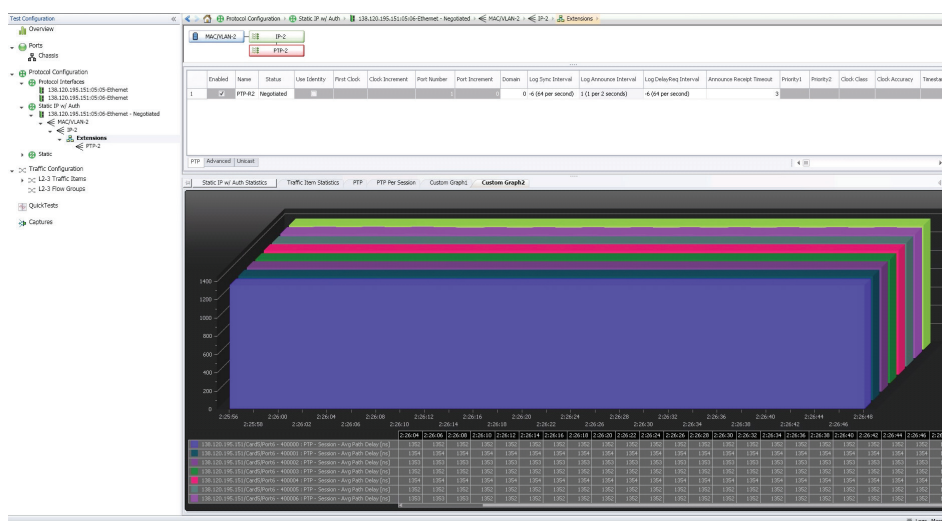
Test Configuration
Overview
Ports
Chassis
Protocol Configuration
Protocol Interfaces
138.120.195.151:05:05-Ethernet
138.120.195.151:05:06-Ethernet
Static IP w/ Auth
138.120.195.151:05:06-Ethernet - Negotiated
MAC/VLAN-2
IP-2
Extensions
PTP-2
Static
Traffic Configuration
L2-3 Traffic Items
L2-3 Flow Groups
QuickTests
Captures

Protocol Configuration › Static IP w/ Auth › 138.120.195.151:05:06-Ethernet - Negotiated › MAC/VLAN-2 › IP-2 › Extensions ›

MAC/VLAN-2
IP-2
PTP-2

| | Enabled | Name | Status | Use Identity | First Clock | Clock Increment | Port Number | Port Increment | Domain | Log Sync Interval | Log Announce Interval | Log DelayReq Interval | Announce Receipt Timeout | Priority1 | Priority2 | Clock Class | Clock Accuracy | Timesta |
|---|---|---|---|---|---|---|---|---|---|---|---|---|---|---|---|---|---|---|
| 1 | ☑ | PTP-R2 | Negotiated | | | | 1 | | 0 | -6 (64 per second) | 1 (1 per 2 seconds) | -6 (64 per second) | 3 | | | | | |

PTP Advanced Unicast

Static IP w/ Auth Statistics | Traffic Item Statistics | PTP | PTP Per Session | Custom Graph1 | Custom Graph2

1400
1200
1000
800
600
400
200
0

2:25:56 2:25:58 2:26:00 2:26:02 2:26:04 2:26:06 2:26:08 2:26:10 2:26:12 2:26:14 2:26:16 2:26:18 2:26:20 2:26:22 2:26:24 2:26:26 2:26:28 2:26:30 2:26:32 2:26:34 2:26:36 2:26:38 2:26:40 2:26:42 2:26:44 2:26:46 2:26:48

| | 2:26:04 | 2:26:06 | 2:26:08 | 2:26:10 | 2:26:12 | 2:26:14 | 2:26:16 | 2:26:18 | 2:26:20 | 2:26:22 | 2:26:24 | 2:26:26 | 2:26:28 | 2:26:30 | 2:26:32 | 2:26:34 | 2:26:36 | 2:26:38 | 2:26:40 | 2:26:42 | 2:26:44 | 2:26:46 | 2:26 |
|---|---|---|---|---|---|---|---|---|---|---|---|---|---|---|---|---|---|---|---|---|---|---|---|
| 138.120.195.151/Card5/Port6 - 400000 : PTP - Session - Avg Path Delay [ns] | 1352 | 1352 | 1352 | 1352 | 1352 | 1352 | 1352 | 1352 | 1352 | 1352 | 1352 | 1352 | 1352 | 1352 | 1352 | 1352 | 1352 | 1352 | 1352 | 1352 | 1352 | 1352 | 1352 |
| 138.120.195.151/Card5/Port6 - 400001 : PTP - Session - Avg Path Delay [ns] | 1354 | 1354 | 1354 | 1354 | 1354 | 1354 | 1354 | 1354 | 1354 | 1354 | 1354 | 1354 | 1354 | 1354 | 1354 | 1354 | 1354 | 1354 | 1354 | 1354 | 1354 | 1354 | 1354 |
| 138.120.195.151/Card5/Port6 - 400002 : PTP - Session - Avg Path Delay [ns] | 1353 | 1353 | 1353 | 1353 | 1353 | 1353 | 1353 | 1353 | 1353 | 1353 | 1353 | 1353 | 1353 | 1353 | 1353 | 1353 | 1353 | 1353 | 1353 | 1353 | 1353 | 1353 | 1353 |
| 138.120.195.151/Card5/Port6 - 400003 : PTP - Session - Avg Path Delay [ns] | 1352 | 1352 | 1352 | 1352 | 1352 | 1352 | 1352 | 1352 | 1352 | 1352 | 1352 | 1352 | 1352 | 1352 | 1352 | 1352 | 1352 | 1352 | 1352 | 1352 | 1352 | 1352 | 1352 |
| 138.120.195.151/Card5/Port6 - 400004 : PTP - Session - Avg Path Delay [ns] | 1354 | 1354 | 1354 | 1354 | 1354 | 1354 | 1354 | 1354 | 1354 | 1354 | 1354 | 1354 | 1354 | 1354 | 1354 | 1354 | 1354 | 1354 | 1354 | 1354 | 1354 | 1354 | 1354 |
| 138.120.195.151/Card5/Port6 - 400005 : PTP - Session - Avg Path Delay [ns] | 1353 | 1353 | 1353 | 1353 | 1353 | 1353 | 1353 | 1353 | 1353 | 1353 | 1353 | 1353 | 1353 | 1353 | 1353 | 1353 | 1353 | 1353 | 1353 | 1353 | 1353 | 1353 | 1353 |
| 138.120.195.151/Card5/Port6 - 400006 : PTP - Session - Avg Path Delay [ns] | 1352 | 1352 | 1352 | 1352 | 1352 | 1352 | 1352 | 1352 | 1352 | 1352 | 1352 | 1352 | 1352 | 1352 | 1352 | 1352 | 1352 | 1352 | 1352 | 1352 | 1352 | 1352 | 1352 |